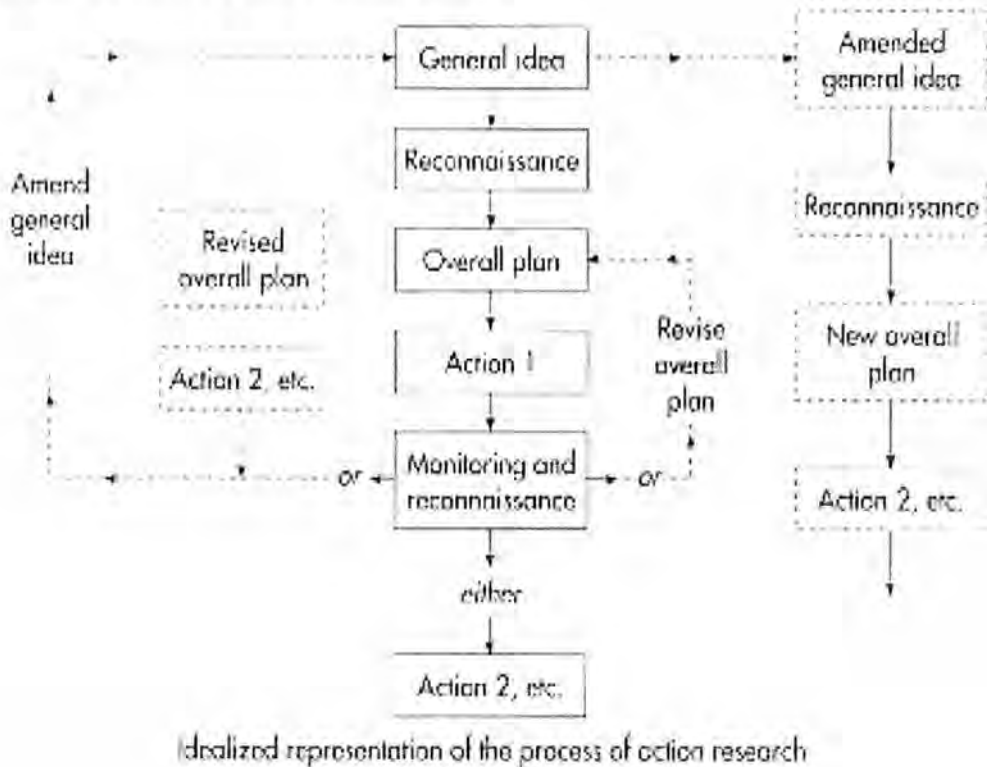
General idea

Amended general idea

Reconnaissance

Amend general idea

Revised overall plan

Overall plan

Reconnaissance

Revise overall plan

New overall plan

Action 1

Action 2, etc.

Monitoring and reconnaissance

or

or

Action 2, etc.

either

Action 2, etc.

Idealized representation of the process of action research